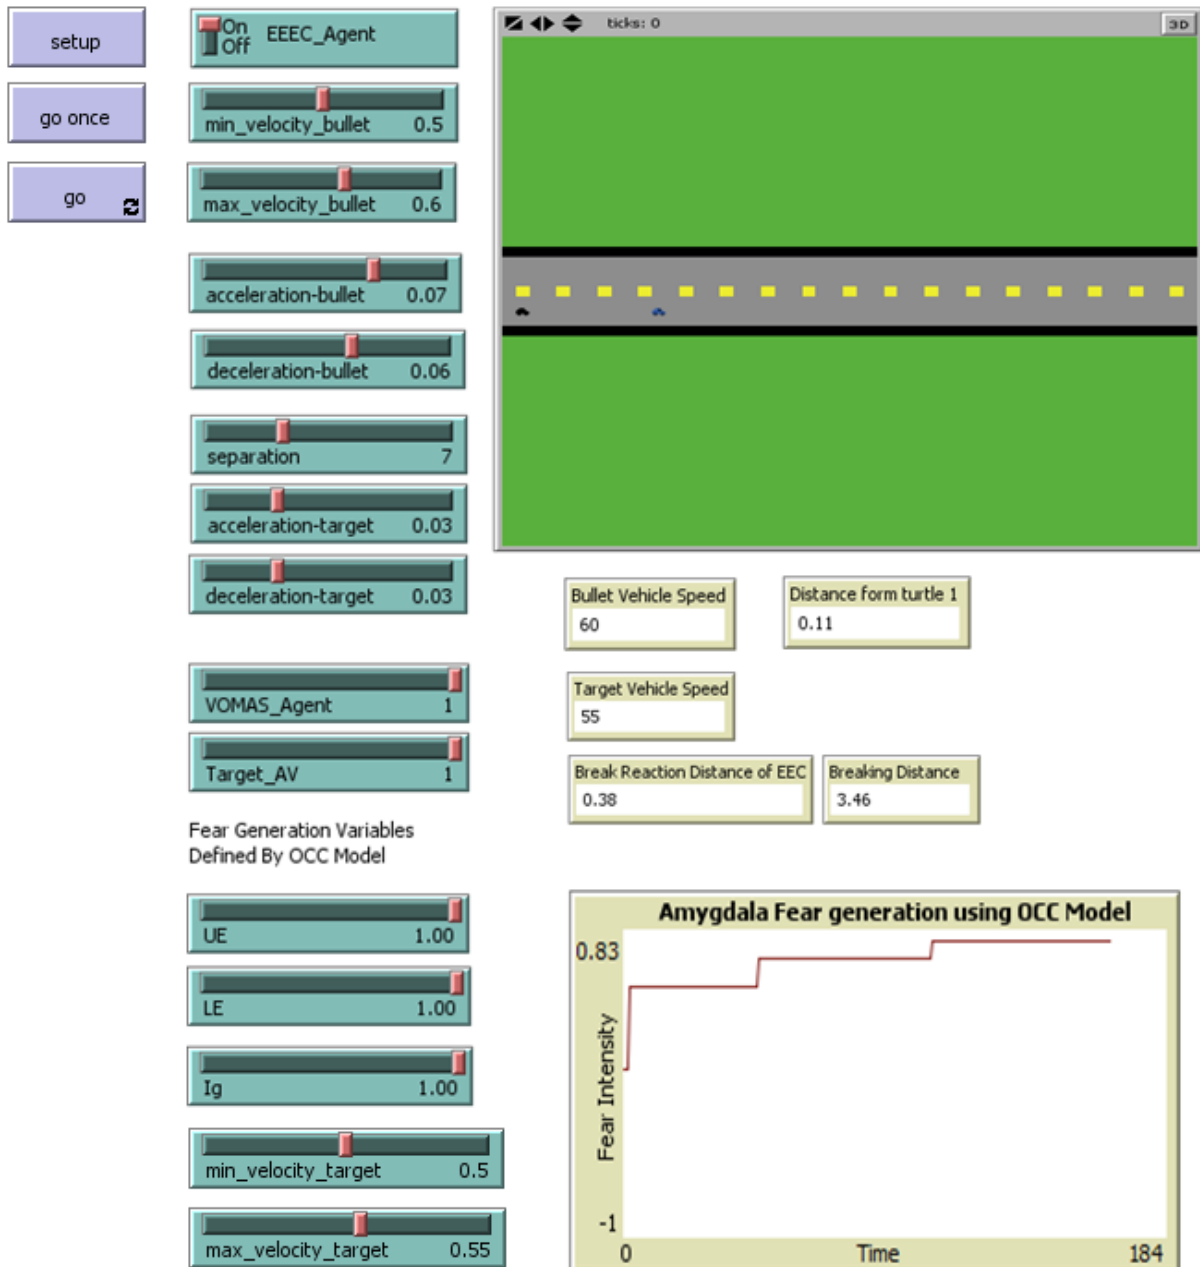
setup

go once

go

On
Off
EEEC_Agent

min_velocity_bullet 0.5

max_velocity_bullet 0.6

acceleration-bullet 0.07

deceleration-bullet 0.06

separation 7

acceleration-target 0.03

deceleration-target 0.03

VOMAS_Agent 1

Target_AV 1

Fear Generation Variables
Defined By OCC Model

UE 1.00

LE 1.00

Ig 1.00

min_velocity_target 0.5

max_velocity_target 0.55

ticks: 0

3D

Bullet Vehicle Speed
60

Distance form turtle 1
0.11

Target Vehicle Speed
55

Break Reaction Distance of EEC
0.38

Breaking Distance
3.46

Amygdala Fear generation using OCC Model
0.83
Fear Intensity
-1
0
Time
184